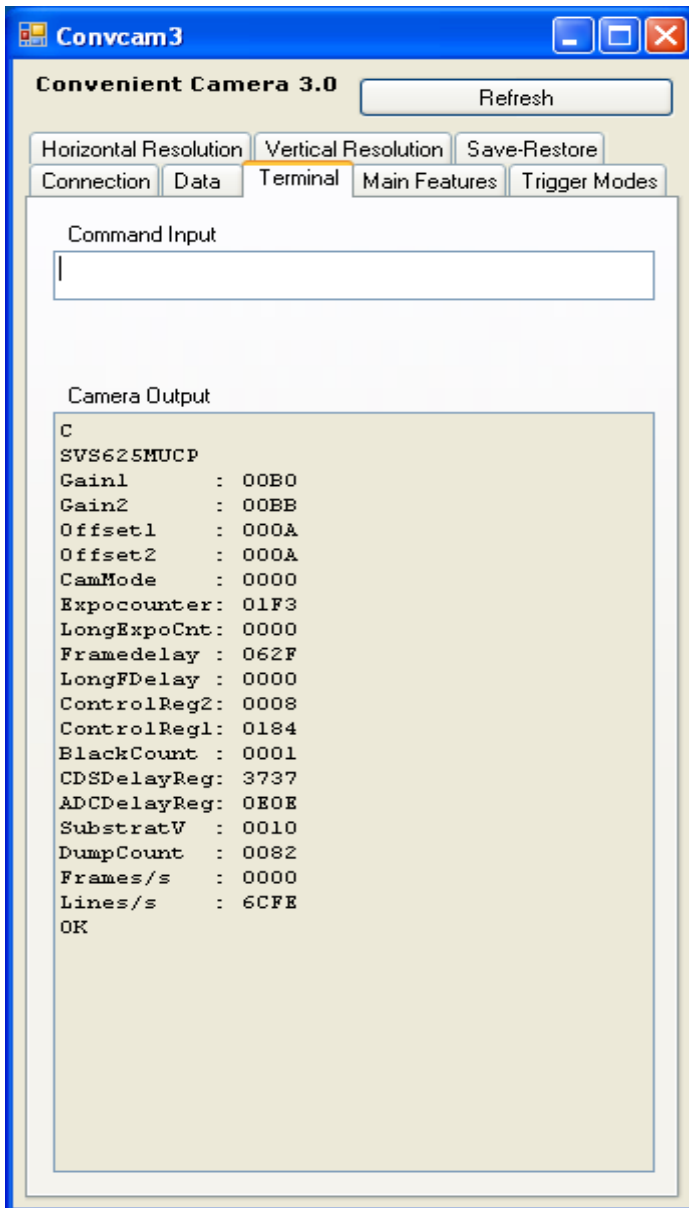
Convcam3

Convenient Camera 3.0

Refresh

Horizontal Resolution | Vertical Resolution | Save-Restore
Connection | Data | Terminal | Main Features | Trigger Modes

Command Input

Camera Output

C
SVS625MUCP
Gain1 : 00B0
Gain2 : 00BB
Offset1 : 000A
Offset2 : 000A
CamMode : 0000
Expocounter: 01F3
LongExpoCnt: 0000
Framedelay : 062F
LongFDelay : 0000
ControlReg2: 0008
ControlReg1: 0184
BlackCount : 0001
CDSDelayReg: 3737
ADCDelayReg: 0E0E
SubstratV : 0010
DumpCount : 0082
Frames/s : 0000
Lines/s : 6CFE
OK